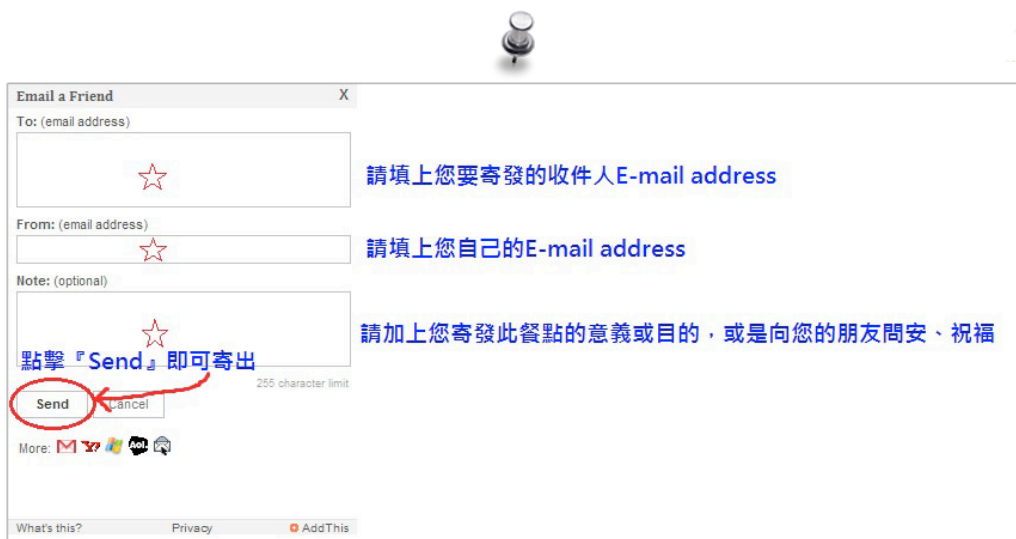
Email a Friend X

To: (email address)

☆

請填上您要寄發的收件人E-mail address

From: (email address)

☆

請填上您自己的E-mail address

Note: (optional)

☆

請加上您寄發此餐點的意義或目的，或是向您的朋友問安、祝福

點擊『Send』即可寄出

255 character limit

Send Cancel

More:

What's this? Privacy AddThis